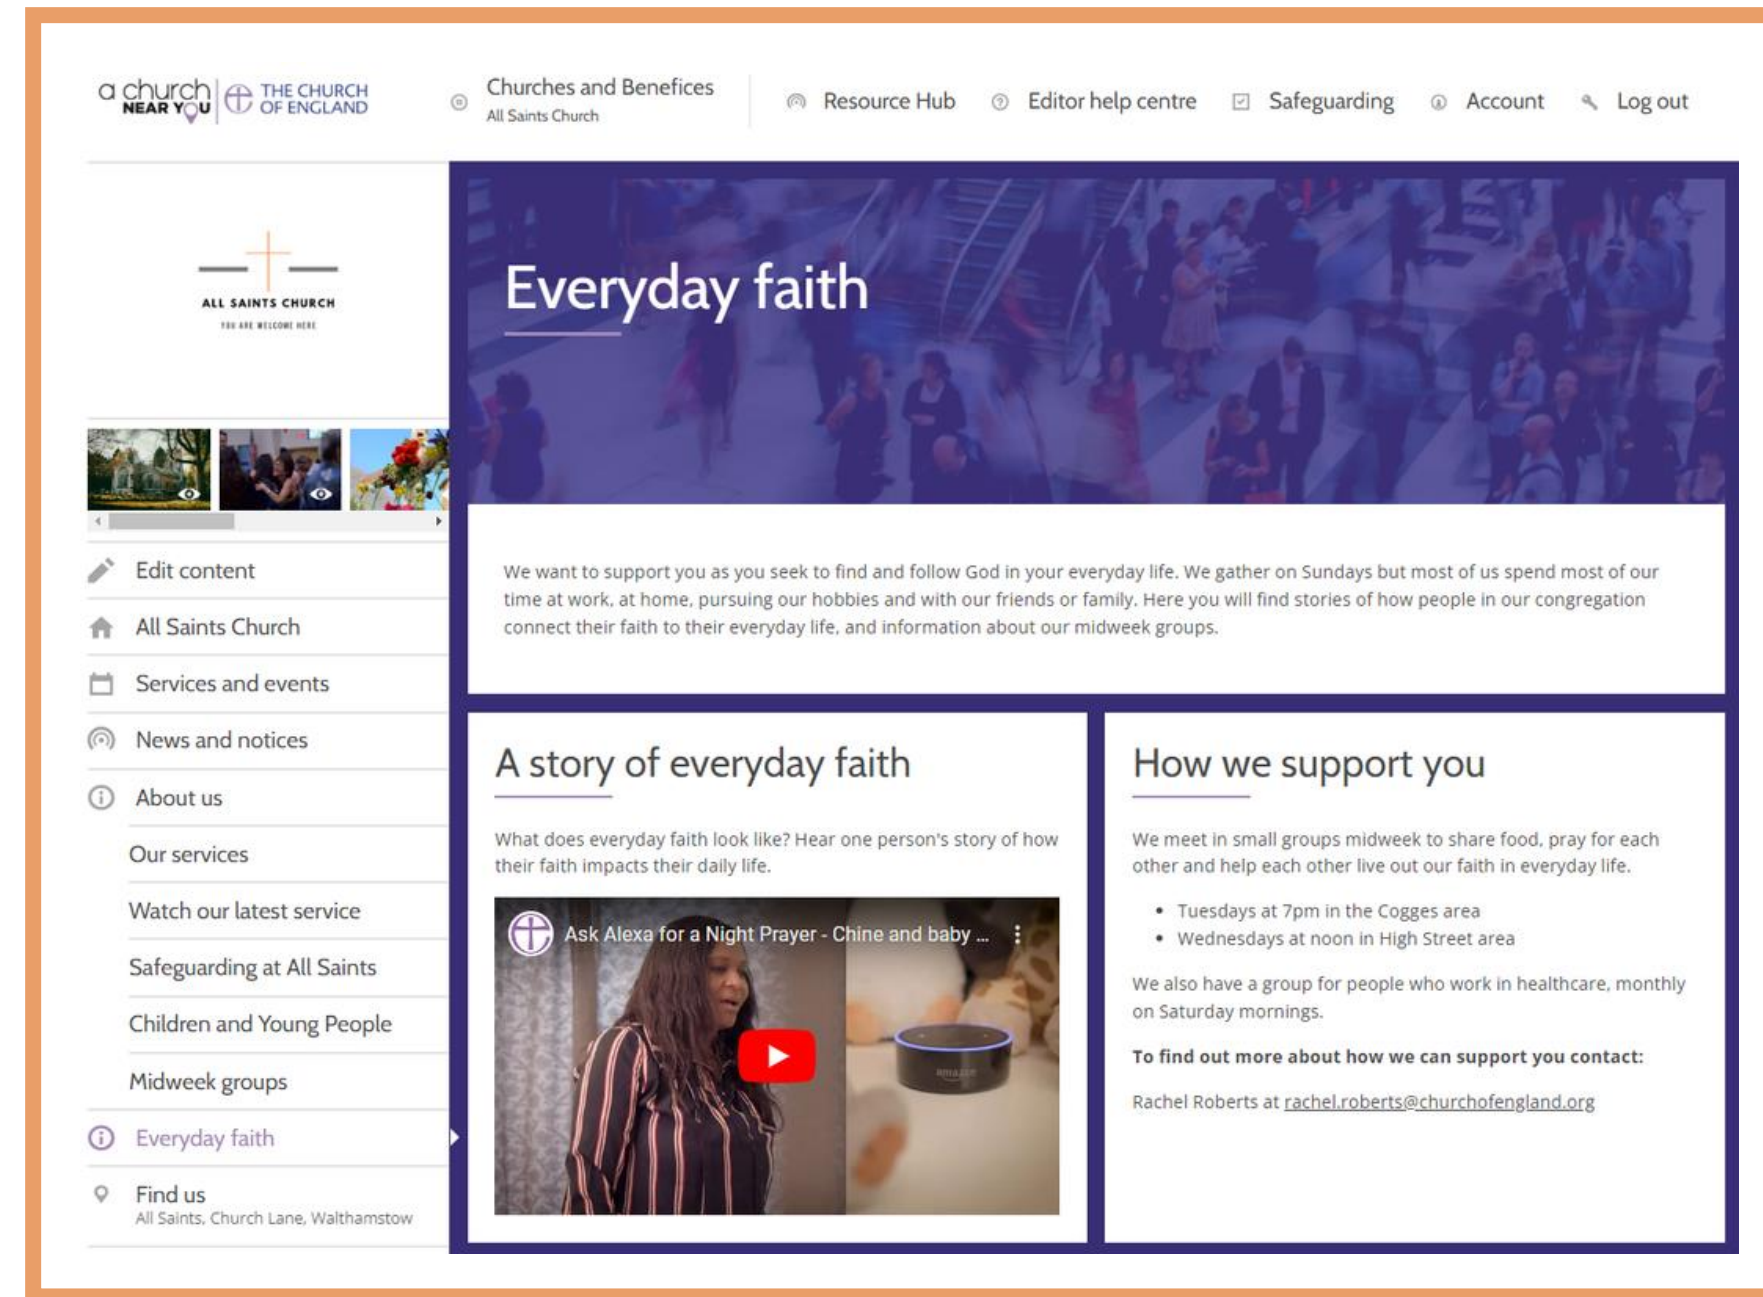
a church NEAR YOU THE CHURCH OF ENGLAND

Churches and Benefices
All Saints Church

Resource Hub Editor help centre Safeguarding Account Log out

ALL SAINTS CHURCH
YOU ARE WELCOME HERE

Edit content
All Saints Church
Services and events
News and notices
About us
Our services
Watch our latest service
Safeguarding at All Saints
Children and Young People
Midweek groups
Everyday faith
Find us
All Saints, Church Lane, Walthamstow

Everyday faith

We want to support you as you seek to find and follow God in your everyday life. We gather on Sundays but most of us spend most of our time at work, at home, pursuing our hobbies and with our friends or family. Here you will find stories of how people in our congregation connect their faith to their everyday life, and information about our midweek groups.

A story of everyday faith

What does everyday faith look like? Hear one person's story of how their faith impacts their daily life.

Ask Alexa for a Night Prayer - Chine and baby ...

How we support you

We meet in small groups midweek to share food, pray for each other and help each other live out our faith in everyday life.

- Tuesdays at 7pm in the Cogges area
- Wednesdays at noon in High Street area

We also have a group for people who work in healthcare, monthly on Saturday mornings.

**To find out more about how we can support you contact:**

Rachel Roberts at rachel.roberts@churchofengland.org